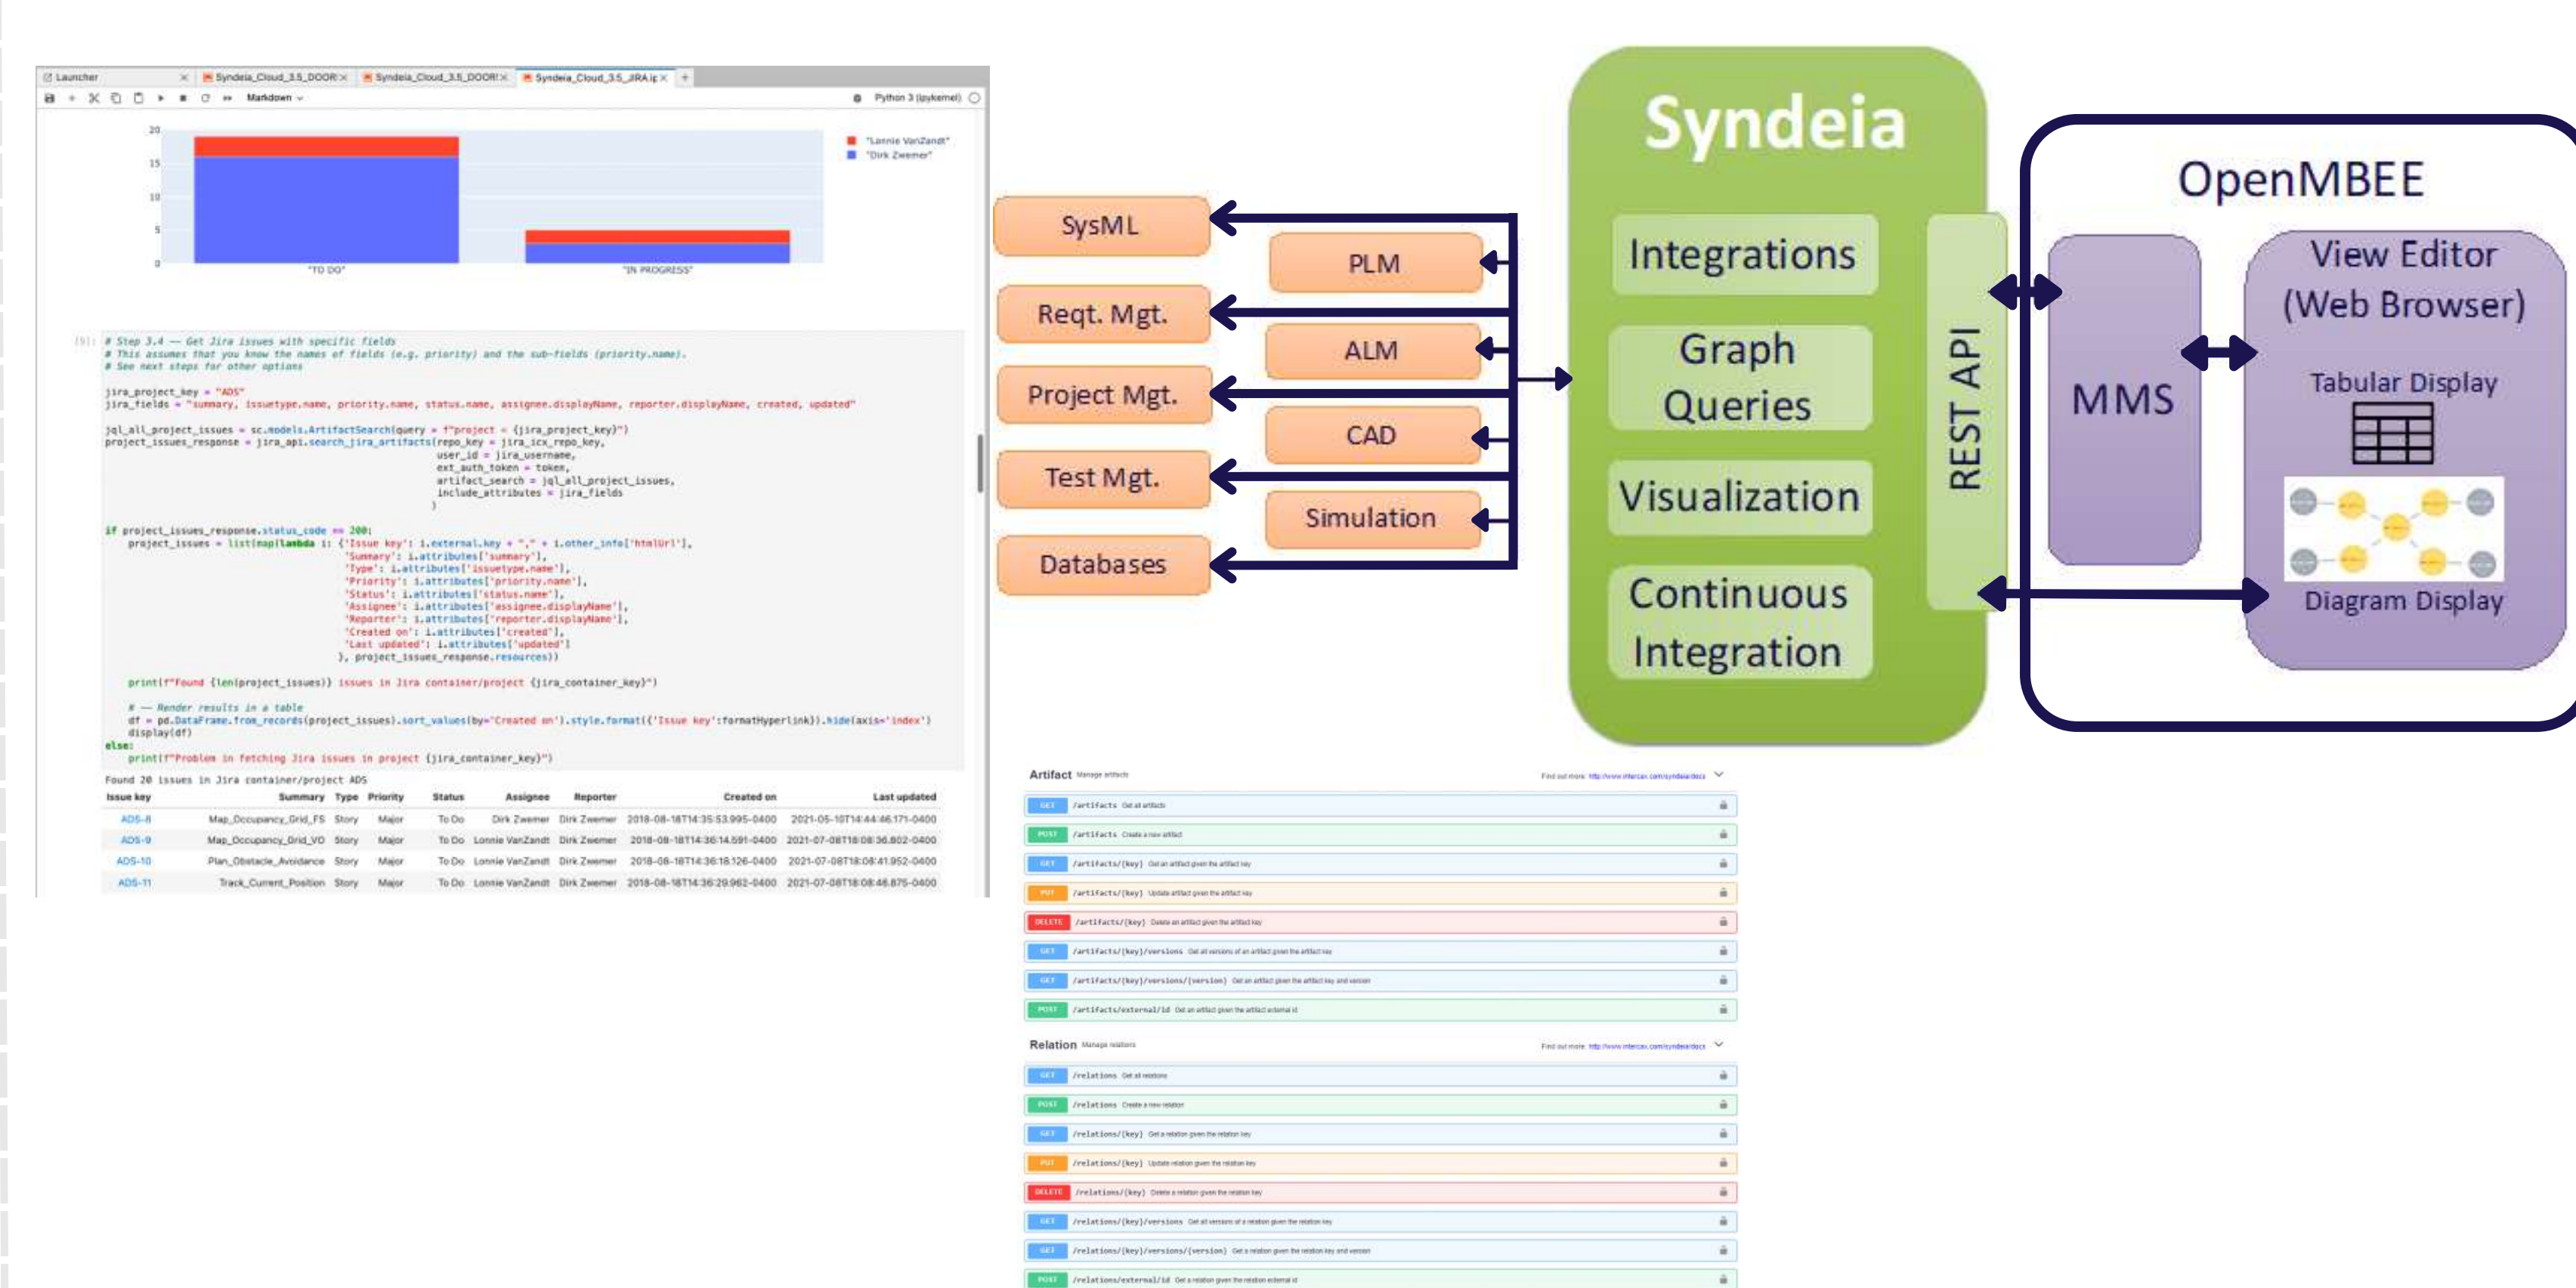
Launcher | Syndeia_Cloud_3.5_DOOR | Syndeia_Cloud_3.5_DOOR | Syndeia_Cloud_3.5_JIRA.ip

Markdown

Python 3 (ipykernel)

20
15
10
5
0

"TO DO"
"IN PROGRESS"

"Lonnie VanZandt"
"Dirk Zwemer"

[5]:
# Step 3.4 — Get Jira issues with specific fields
# This assumes that you know the names of fields (e.g. priority) and the sub-fields (priority.name).
# See next steps for other options

jira_project_key = "ADS"
jira_fields = "summary, issuetype.name, priority.name, status.name, assignee.displayName, reporter.displayName, created, updated"

jql_all_project_issues = sc.models.ArtifactSearch(query = f"project = {jira_project_key}")
project_issues_response = jira_api.search_jira_artifacts(repo_key = jira_icx_repo_key,
user_id = jira_username,
ext_auth_token = token,
artifact_search = jql_all_project_issues,
include_attributes = jira_fields
)

if project_issues_response.status_code == 200:
project_issues = list(map(lambda i: {'Issue key': i.external.key + "," + i.other_info['htmlUrl'],
'Summary': i.attributes['summary'],
'Type': i.attributes['issuetype.name'],
'Priority': i.attributes['priority.name'],
'Status': i.attributes['status.name'],
'Assignee': i.attributes['assignee.displayName'],
'Reporter': i.attributes['reporter.displayName'],
'Created on': i.attributes['created'],
'Last updated': i.attributes['updated']
}, project_issues_response.resources))

print(f"Found {len(project_issues)} issues in Jira container/project {jira_container_key}")

# — Render results in a table
df = pd.DataFrame.from_records(project_issues).sort_values(by='Created on').style.format({'Issue key':formatHyperlink}).hide(axis='index')
display(df)
else:
print(f"Problem in fetching Jira issues in project {jira_container_key}")

Found 20 issues in Jira container/project ADS

| Issue key | Summary | Type | Priority | Status | Assignee | Reporter | Created on | Last updated |
|---|---|---|---|---|---|---|---|---|
| ADS-8 | Map_Occupancy_Grid_FS | Story | Major | To Do | Dirk Zwemer | Dirk Zwemer | 2018-08-18T14:35:53.995-0400 | 2021-05-10T14:44:46.171-0400 |
| ADS-9 | Map_Occupancy_Grid_VO | Story | Major | To Do | Lonnie VanZandt | Dirk Zwemer | 2018-08-18T14:36:14.591-0400 | 2021-07-08T18:08:36.802-0400 |
| ADS-10 | Plan_Obstacle_Avoidance | Story | Major | To Do | Lonnie VanZandt | Dirk Zwemer | 2018-08-18T14:36:18.126-0400 | 2021-07-08T18:08:41.952-0400 |
| ADS-11 | Track_Current_Position | Story | Major | To Do | Lonnie VanZandt | Dirk Zwemer | 2018-08-18T14:36:29.962-0400 | 2021-07-08T18:08:46.875-0400 |

SysML
PLM
Reqt. Mgt.
ALM
Project Mgt.
CAD
Test Mgt.
Simulation
Databases

Syndeia
Integrations
Graph Queries
Visualization
Continuous Integration
REST API

OpenMBEE
MMS
View Editor (Web Browser)
Tabular Display
Diagram Display

Artifact Manage artifacts
Find out more: http://www.intercax.com/syndeiadocs
GET /artifacts Get all artifacts
POST /artifacts Create a new artifact
GET /artifacts/{key} Get an artifact given the artifact key
PUT /artifacts/{key} Update artifact given the artifact key
DELETE /artifacts/{key} Delete an artifact given the artifact key
GET /artifacts/{key}/versions Get all versions of an artifact given the artifact key
GET /artifacts/{key}/versions/{version} Get an artifact given the artifact key and version
POST /artifacts/external/id Get an artifact given the artifact external id

Relation Manage relations
Find out more: http://www.intercax.com/syndeiadocs
GET /relations Get all relations
POST /relations Create a new relation
GET /relations/{key} Get a relation given the relation key
PUT /relations/{key} Update relation given the relation key
DELETE /relations/{key} Delete a relation given the relation key
GET /relations/{key}/versions Get all versions of a relation given the relation key
GET /relations/{key}/versions/{version} Get a relation given the relation key and version
POST /relations/external/id Get a relation given the relation external id